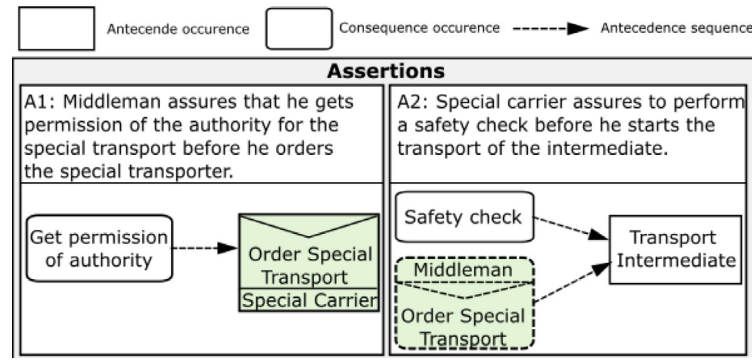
Antecende occurence

Consequence occurence

Antecedence sequence

Assertions

A1: Middleman assures that he gets permission of the authority for the special transport before he orders the special transporter.

Get permission of authority

Order Special Transport

Special Carrier

A2: Special carrier assures to perform a safety check before he starts the transport of the intermediate.

Safety check

Middleman

Order Special Transport

Transport Intermediate